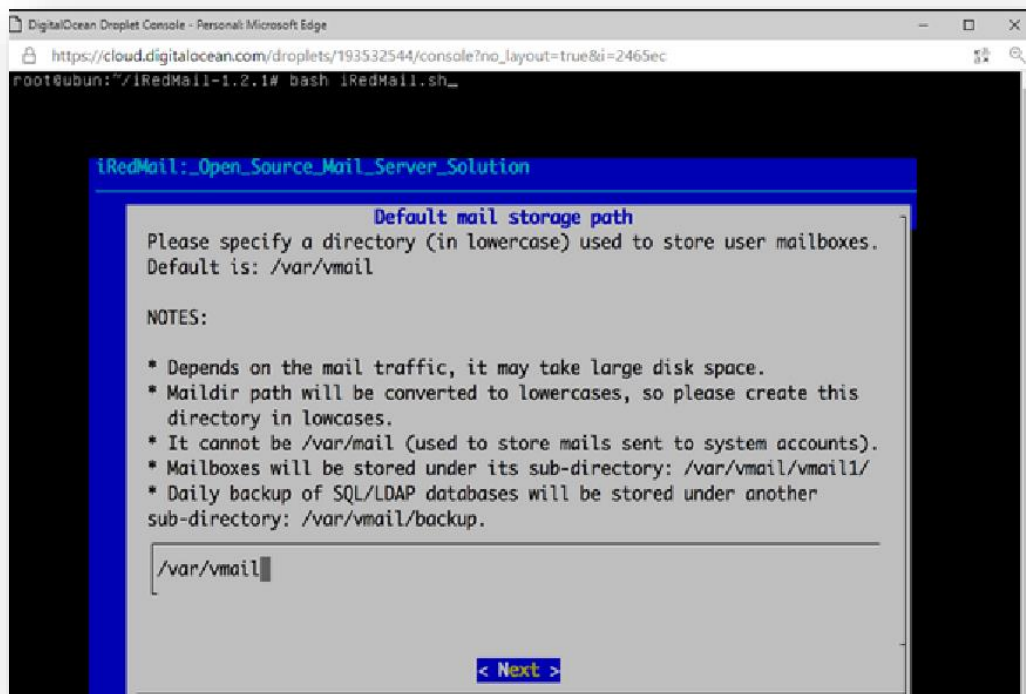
DigitalOcean Droplet Console - Personal: Microsoft Edge

https://cloud.digitalocean.com/droplets/193532544/console?no_layout=true&i=2465ec

root@ubun:~/iRedMail-1.2.1# bash iRedMail.sh_

iRedMail:_Open_Source_Mail_Server_Solution

Default mail storage path

Please specify a directory (in lowercase) used to store user mailboxes. Default is: /var/vmail

NOTES:

* Depends on the mail traffic, it may take large disk space.
* Maildir path will be converted to lowercases, so please create this directory in lowcases.
* It cannot be /var/mail (used to store mails sent to system accounts).
* Mailboxes will be stored under its sub-directory: /var/vmail/vmail1/
* Daily backup of SQL/LDAP databases will be stored under another sub-directory: /var/vmail/backup.

/var/vmail

< Next >